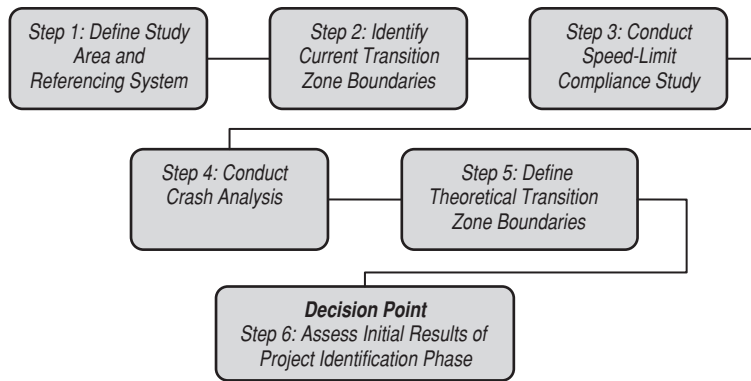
Step 1: Define Study Area and Referencing System

Step 2: Identify Current Transition Zone Boundaries

Step 3: Conduct Speed-Limit Compliance Study

Step 4: Conduct Crash Analysis

Step 5: Define Theoretical Transition Zone Boundaries

**Decision Point**
Step 6: Assess Initial Results of Project Identification Phase